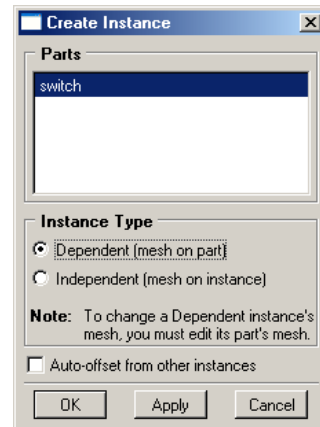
Create Instance

Parts

switch

Instance Type

Dependent (mesh on part)

Independent (mesh on instance)

Note: To change a Dependent instance's mesh, you must edit its part's mesh.

Auto-offset from other instances

OK

Apply

Cancel